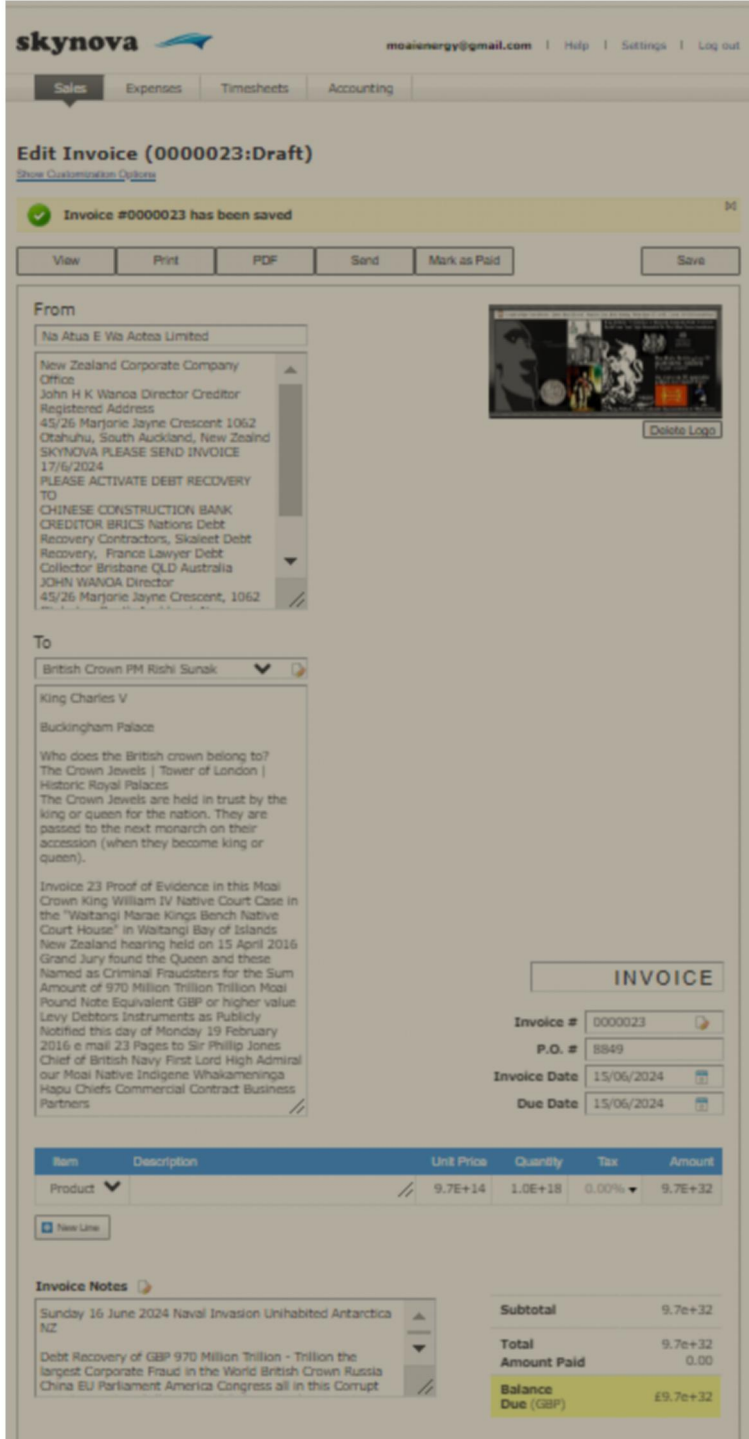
skynova

moaienergy@gmail.com | Help | Settings | Log out

Sales Expenses Timesheets Accounting

Edit Invoice (0000023:Draft)
Show Customization Options

Invoice #0000023 has been saved

View Print PDF Send Mark as Paid Save

From
Na Atua E Wa Aotea Limited

New Zealand Corporate Company Office
John H K Wanoa Director Creditor
Registered Address
45/26 Marjorie Jayne Crescent 1062
Otahuhu, South Auckland, New Zealnd
SKYNOVA PLEASE SEND INVOICE 17/6/2024
PLEASE ACTIVATE DEBT RECOVERY TO
CHINESE CONSTRUCTION BANK
CREDITOR BRICS Nations Debt Recovery Contractors, Skaleet Debt Recovery, France Lawyer Debt Collector Brisbane QLD Australia
JOHN WANOA Director
45/26 Marjorie Jayne Crescent, 1062
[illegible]

Delete Logo

To
British Crown PM Rishi Sunak

King Charles V

Buckingham Palace

Who does the British crown belong to? The Crown Jewels | Tower of London | Historic Royal Palaces
The Crown Jewels are held in trust by the king or queen for the nation. They are passed to the next monarch on their accession (when they become king or queen).

Invoice 23 Proof of Evidence in this Moai Crown King William IV Native Court Case in the "Waitangi Marae Kings Bench Native Court House" in Waitangi Bay of Islands New Zealand hearing held on 15 April 2016 Grand Jury found the Queen and these Named as Criminal Fraudsters for the Sum Amount of 970 Million Trillion Trillion Moai Pound Note Equivalent GBP or higher value Levy Debtors Instruments as Publicly Notified this day of Monday 19 February 2016 e mail 23 Pages to Sir Phillip Jones Chief of British Navy First Lord High Admiral our Moai Native Indigene Whakameninga Hapu Chiefs Commercial Contract Business Partners

INVOICE

Invoice # 0000023
P.O. # 8849
Invoice Date 15/06/2024
Due Date 15/06/2024

| Item | Description | Unit Price | Quantity | Tax | Amount |
|---|---|---|---|---|---|
| Product | | 9.7E+14 | 1.0E+18 | 0.00% | 9.7E+32 |

New Line

Invoice Notes
Sunday 16 June 2024 Naval Invasion Unihabited Antarctica NZ

Debt Recovery of GBP 970 Million Trillion - Trillion the largest Corporate Fraud in the World British Crown Russia China EU Parliament America Congress all in this Corrupt

Subtotal 9.7e+32
Total 9.7e+32
Amount Paid 0.00
Balance Due (GBP) £9.7e+32